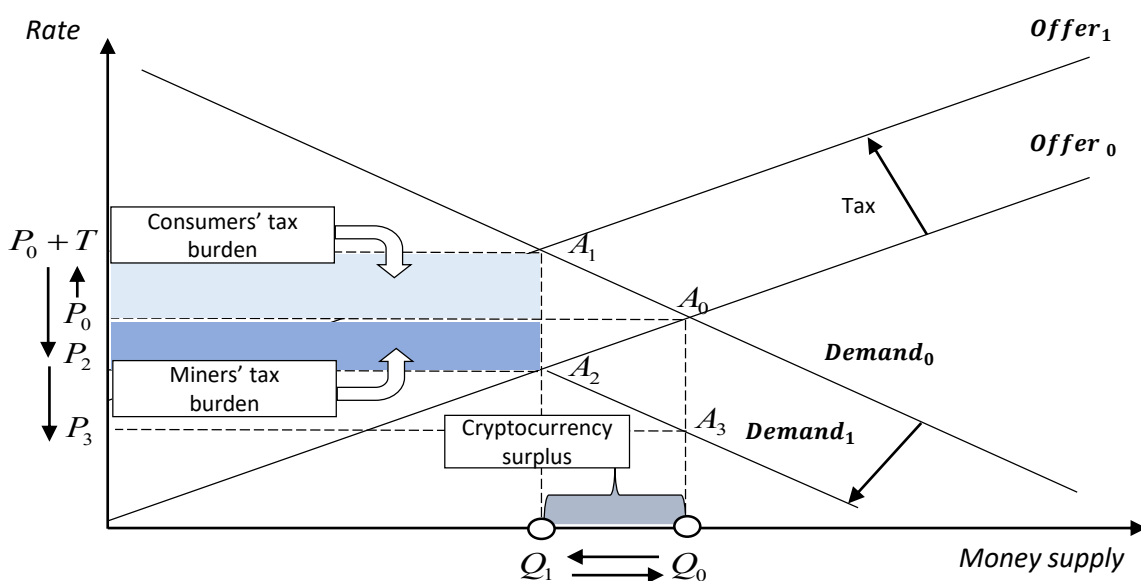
Rate

$Offer_1$

$Offer_0$

Tax

$P_0 + T$

Consumers' tax burden

$A_1$

$P_0$

$A_0$

$P_2$

$Demand_0$

Miners' tax burden

$A_2$

$P_3$

Cryptocurrency surplus

$A_3$

$Demand_1$

$Q_1$

$Q_0$

Money supply